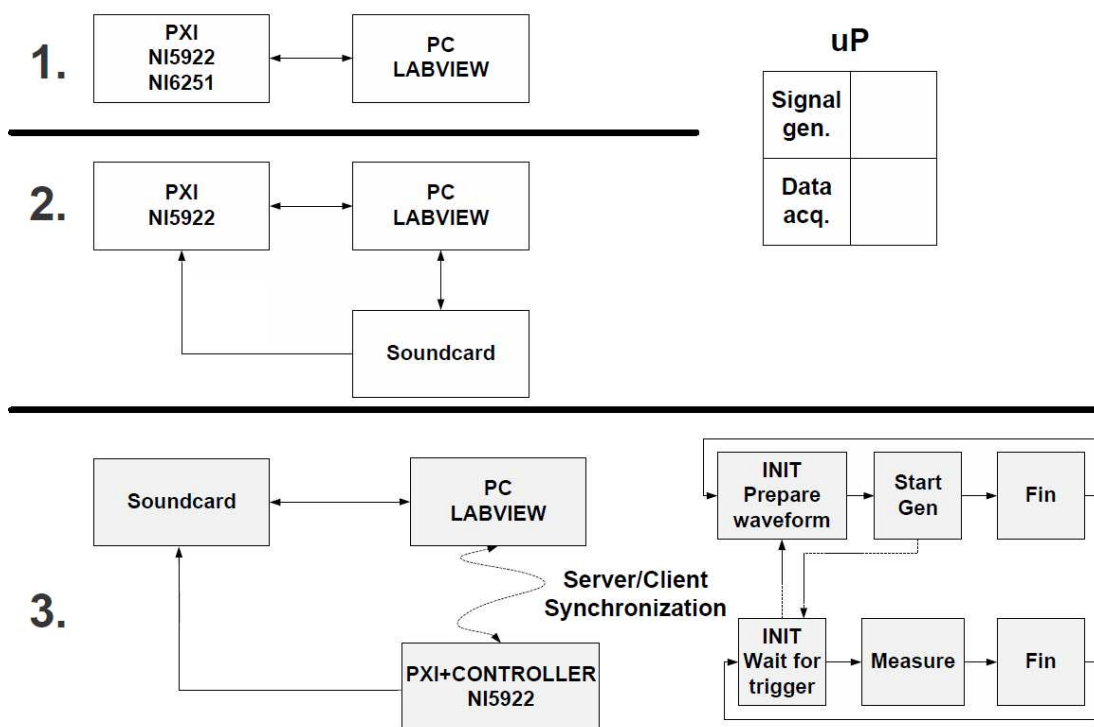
1.

PXI
NI5922
NI6251

PC
LABVIEW

uP

| Signal gen. | |
|---|---|
| Data acq. | |

2.

PXI
NI5922

PC
LABVIEW

Soundcard

3.

Soundcard

PC
LABVIEW

Server/Client
Synchronization

PXI+CONTROLLER
NI5922

INIT
Prepare
waveform

Start
Gen

Fin

INIT
Wait for
trigger

Measure

Fin